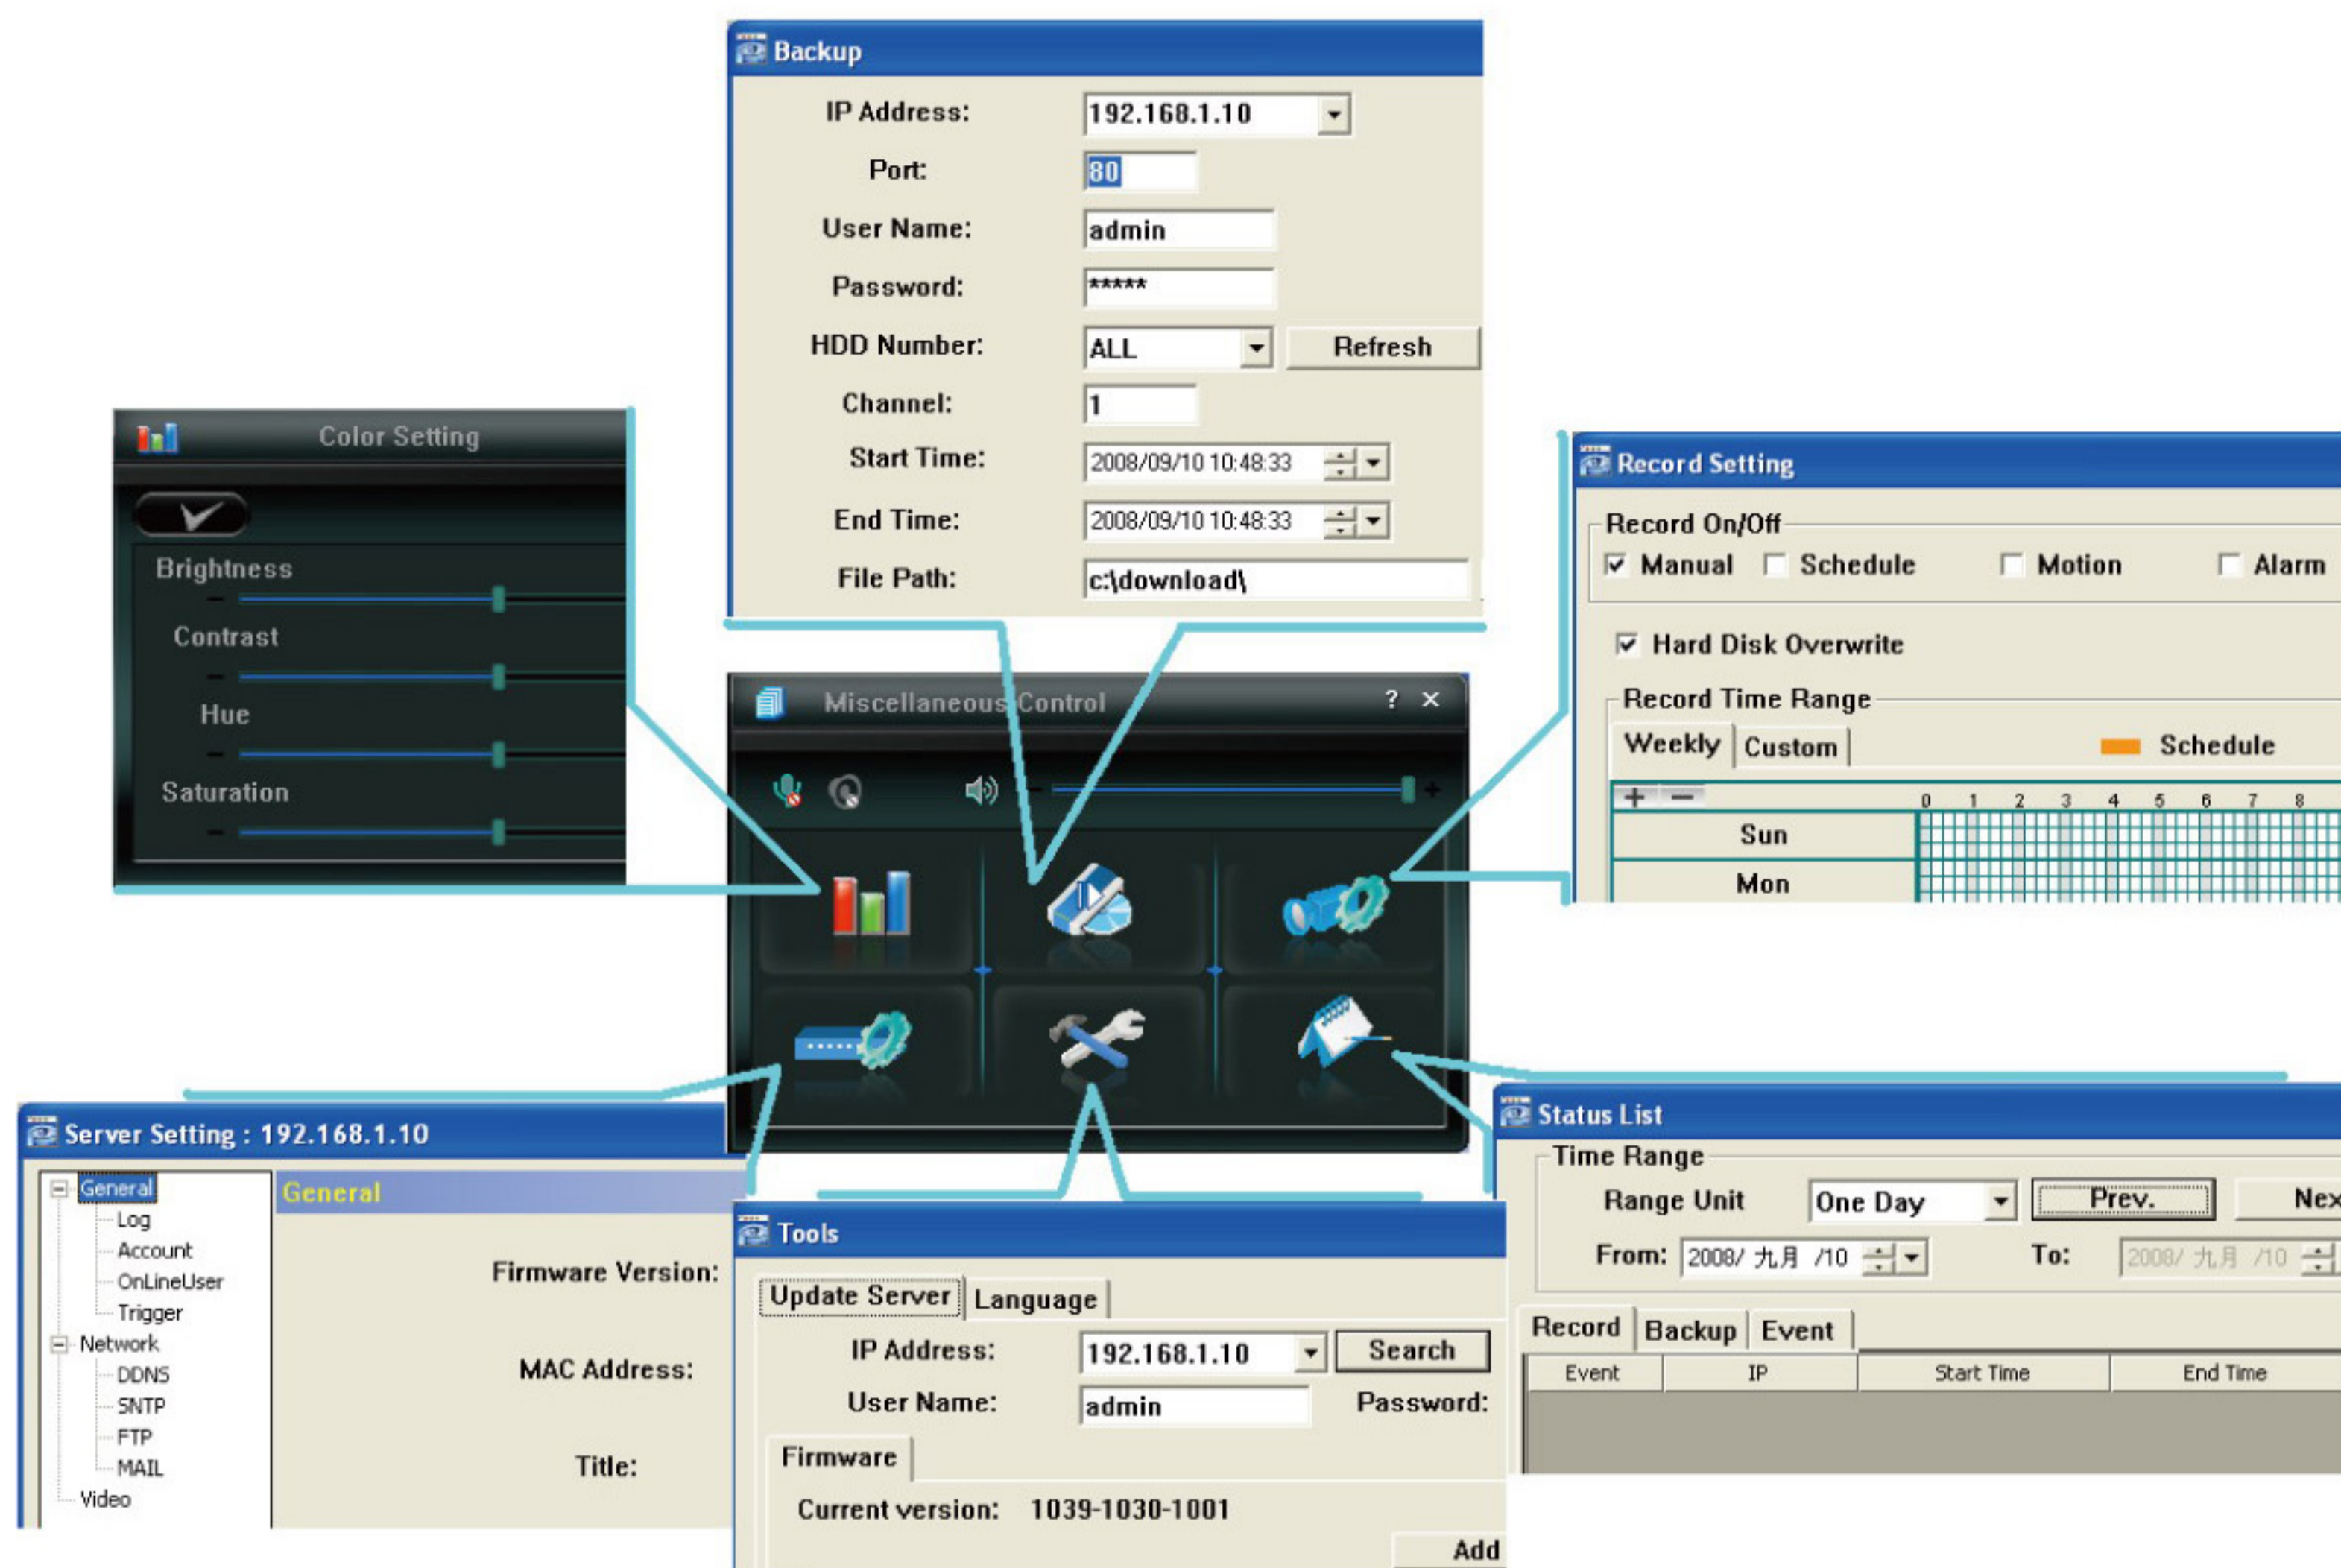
Backup

IP Address: 192.168.1.10

Port: 80

User Name: admin

Password: *****

HDD Number: ALL Refresh

Channel: 1

Start Time: 2008/09/10 10:48:33

End Time: 2008/09/10 10:48:33

File Path: c:\download\

Color Setting

Brightness

Contrast

Hue

Saturation

Miscellaneous Control ? ×

Record Setting

Record On/Off

Manual Schedule Motion Alarm

Hard Disk Overwrite

Record Time Range

Weekly Custom Schedule

+ −

0 1 2 3 4 5 6 7 8

Sun

Mon

Server Setting : 192.168.1.10

General

Log

Account

OnLineUser

Trigger

Network

DDNS

SNTP

FTP

MAIL

Video

General

Firmware Version:

MAC Address:

Title:

Tools

Update Server Language

IP Address: 192.168.1.10 Search

User Name: admin Password:

Firmware

Current version: 1039-1030-1001

Add

Status List

Time Range

Range Unit One Day Prev. Nex

From: 2008/ 九月 /10 To: 2008/ 九月 /10

Record Backup Event

| Event | IP | Start Time | End Time |
|---|---|---|---|